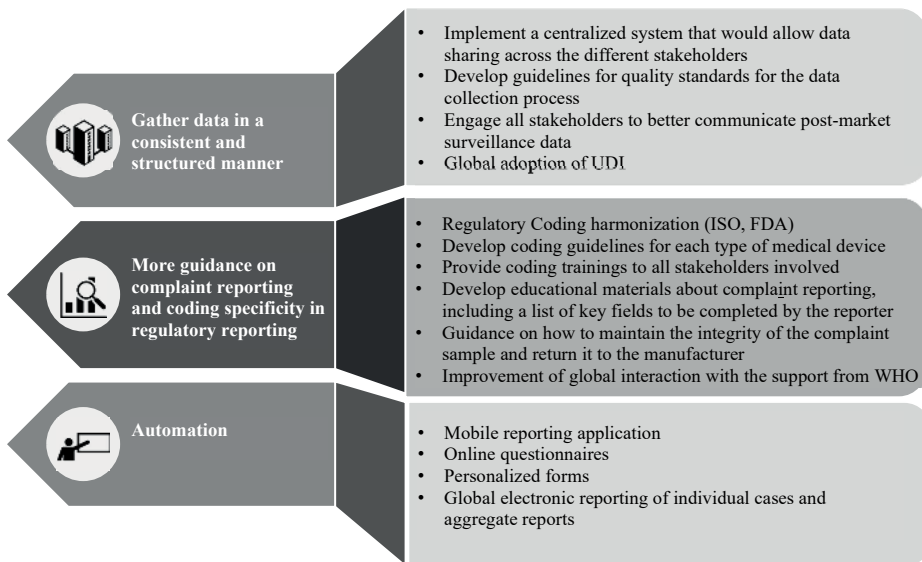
Gather data in a consistent and structured manner

- Implement a centralized system that would allow data sharing across the different stakeholders
- Develop guidelines for quality standards for the data collection process
- Engage all stakeholders to better communicate post-market surveillance data
- Global adoption of UDI

More guidance on complaint reporting and coding specificity in regulatory reporting

- Regulatory Coding harmonization (ISO, FDA)
- Develop coding guidelines for each type of medical device
- Provide coding trainings to all stakeholders involved
- Develop educational materials about complaint reporting, including a list of key fields to be completed by the reporter
- Guidance on how to maintain the integrity of the complaint sample and return it to the manufacturer
- Improvement of global interaction with the support from WHO

Automation

- Mobile reporting application
- Online questionnaires
- Personalized forms
- Global electronic reporting of individual cases and aggregate reports